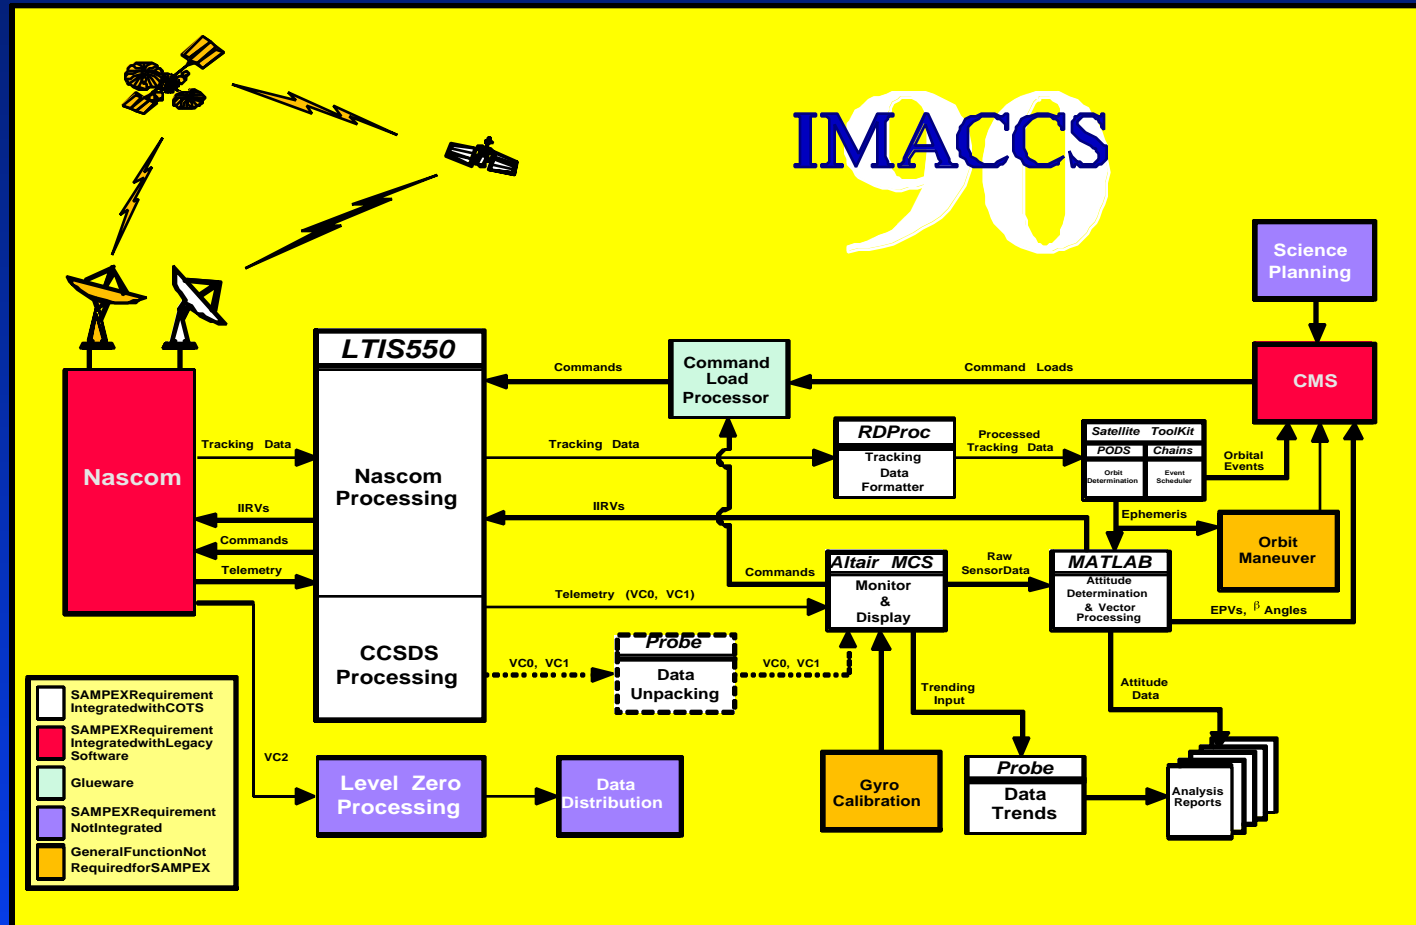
IMACCS 90

Science Planning

CMS

Command Loads

Command Load Processor

Commands

LTIS550

Nascom Processing

CCSDS Processing

Nascom

Tracking Data

IIRVs

Commands

Telemetry

Tracking Data

IIRVs

RDProc

Tracking Data Formatter

Processed Tracking Data

Satellite ToolKit

PODS

Chains

Orbit Determination

Event Scheduler

Orbital Events

Ephemeris

Orbit Maneuver

Commands

Altair MCS

Monitor & Display

Raw SensorData

MATLAB

Attitude Determination & Vector Processing

EPVs, $\beta$ Angles

Telemetry (VC0, VC1)

VC0, VC1

Probe

Data Unpacking

VC0, VC1

Trending Input

Attitude Data

VC2

Level Zero Processing

Data Distribution

Gyro Calibration

Probe

Data Trends

Analysis Reports

SAMPEXRequirement IntegratedwithCOTS

SAMPEXRequirement IntegratedwithLegacy Software

Glueware

SAMPEXRequirement NotIntegrated

GeneralFunctionNot RequiredforSAMPEX